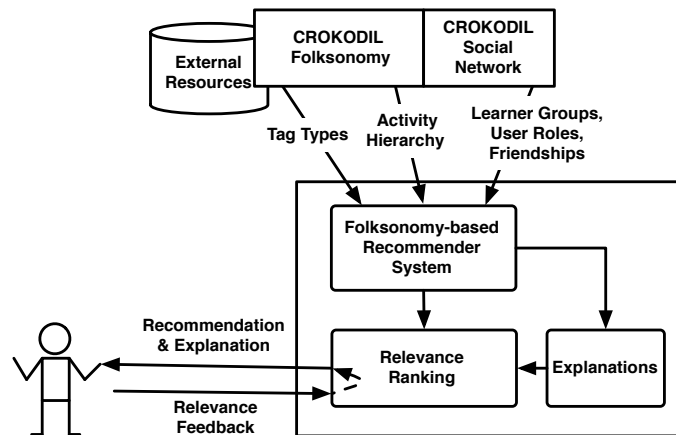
External Resources

CROKODIL Folksonomy

CROKODIL Social Network

Tag Types

Activity Hierarchy

Learner Groups, User Roles, Friendships

Folksonomy-based Recommender System

Recommendation & Explanation

Relevance Ranking

Explanations

Relevance Feedback